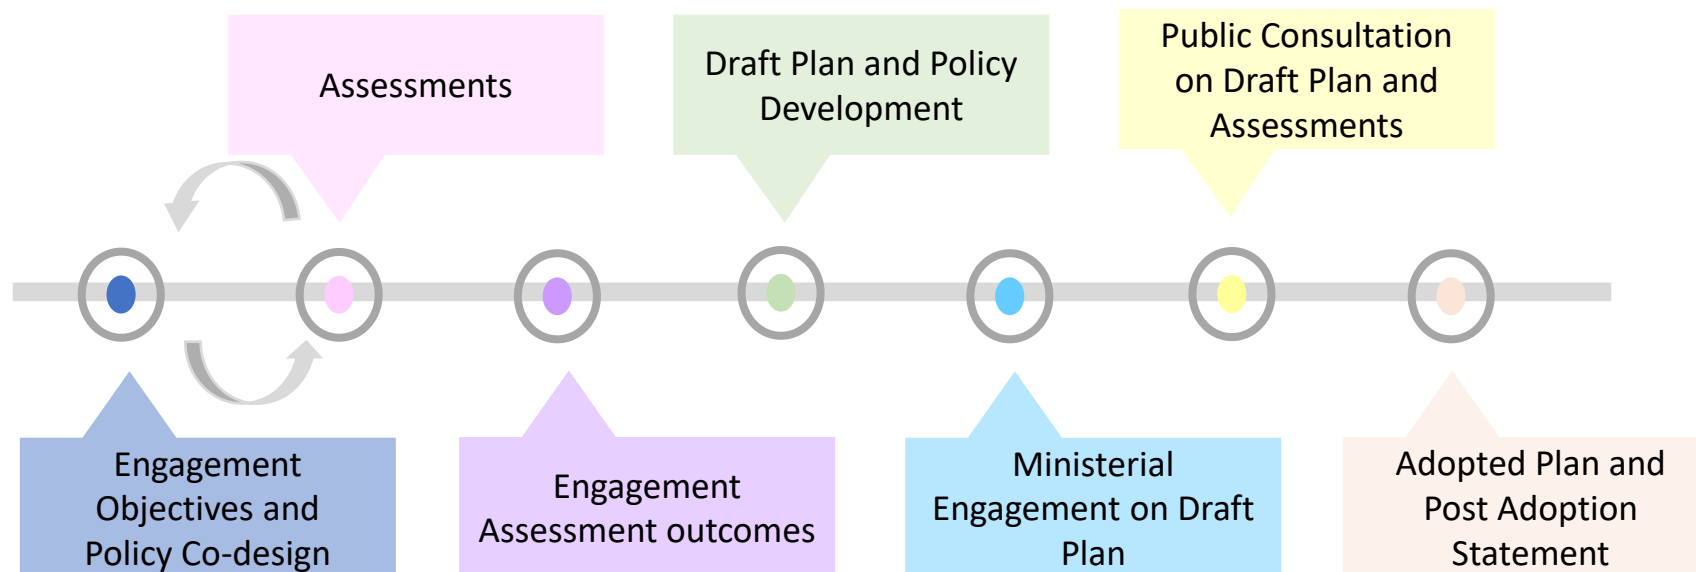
Assessments

Draft Plan and Policy Development

Public Consultation on Draft Plan and Assessments

Engagement Objectives and Policy Co-design

Engagement Assessment outcomes

Ministerial Engagement on Draft Plan

Adopted Plan and Post Adoption Statement